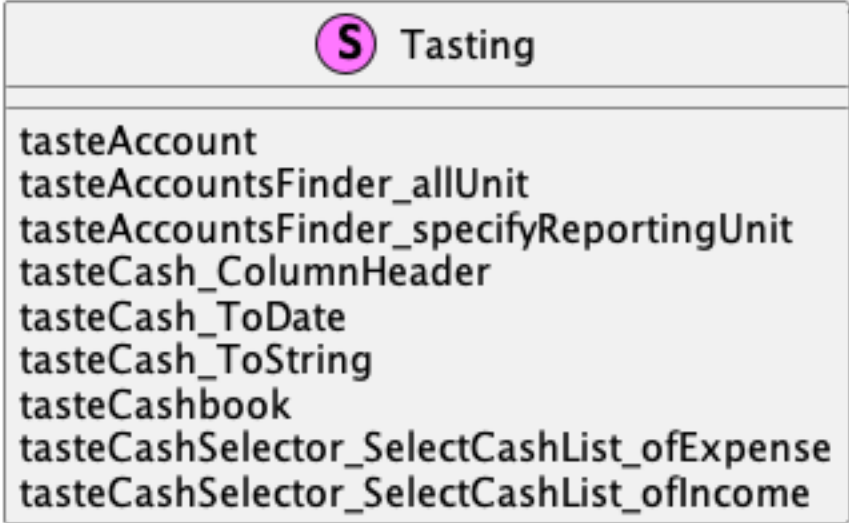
S Tasting

tasteAccount
tasteAccountsFinder_allUnit
tasteAccountsFinder_specifyReportingUnit
tasteCash_ColumnHeader
tasteCash_ToDate
tasteCash_ToString
tasteCashbook
tasteCashSelector_SelectCashList_ofExpense
tasteCashSelector_SelectCashList_ofIncome